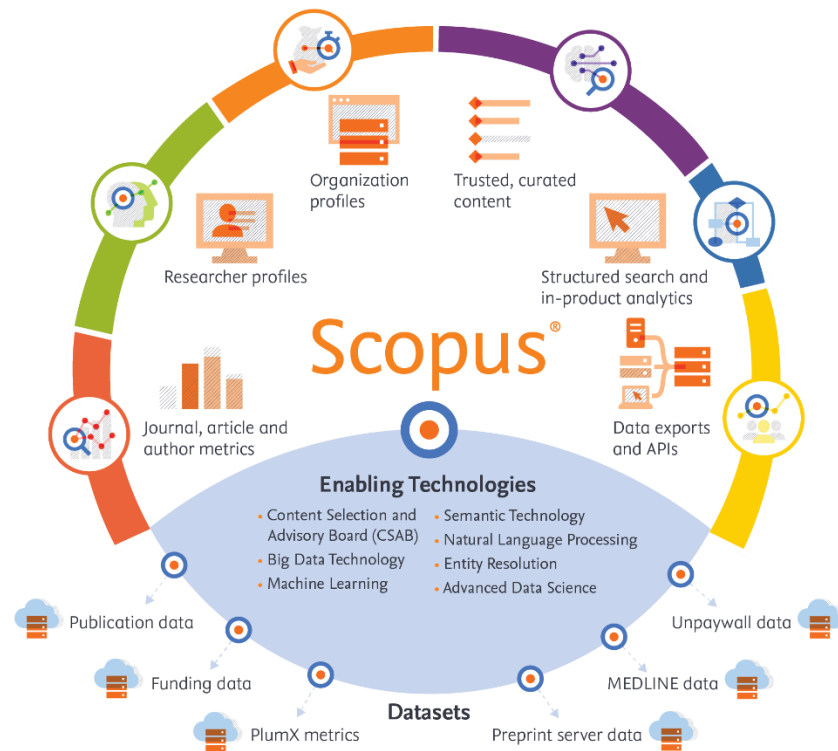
Organization profiles

Trusted, curated content

Researcher profiles

Structured search and in-product analytics

Scopus®

Journal, article and author metrics

Data exports and APIs

Enabling Technologies

• Content Selection and Advisory Board (CSAB)
• Big Data Technology
• Machine Learning
• Semantic Technology
• Natural Language Processing
• Entity Resolution
• Advanced Data Science

Publication data

Unpaywall data

Funding data

MEDLINE data

Datasets

PlumX metrics

Preprint server data